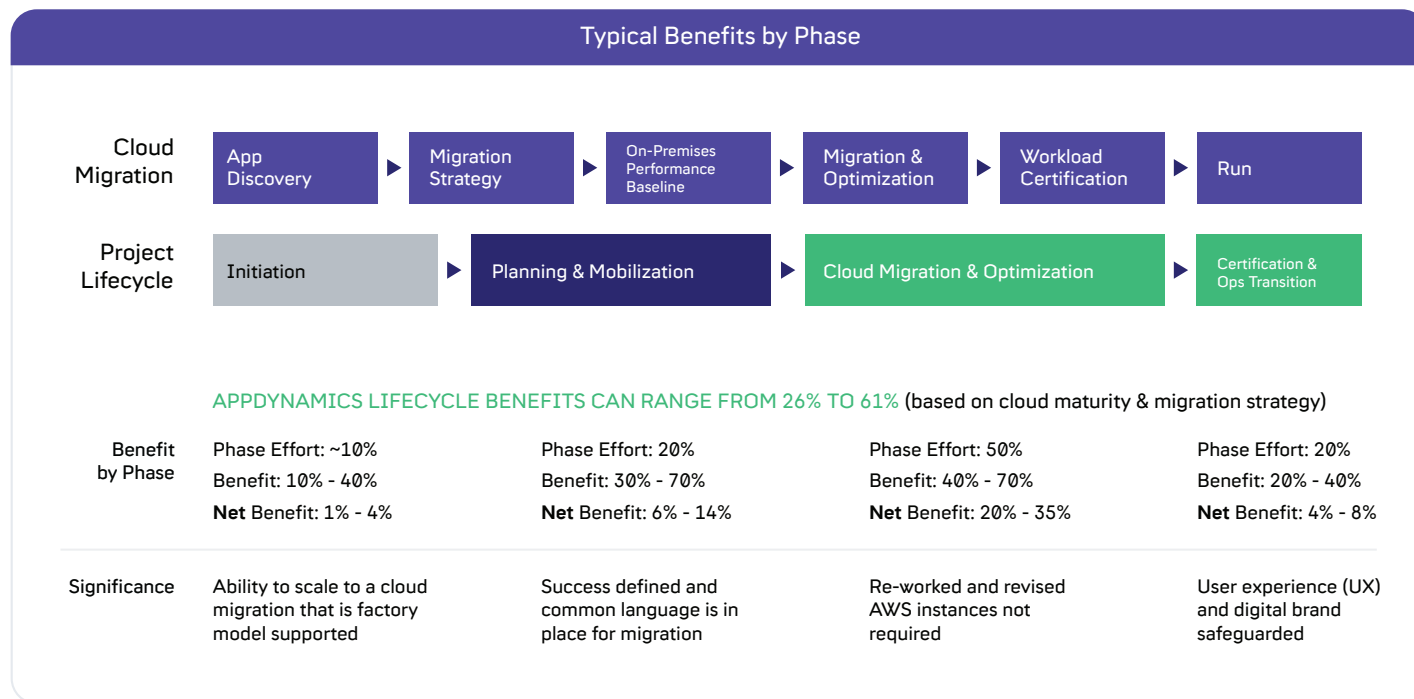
Typical Benefits by Phase

Cloud Migration

App Discovery

Migration Strategy

On-Premises Performance Baseline

Migration & Optimization

Workload Certification

Run

Project Lifecycle

Initiation

Planning & Mobilization

Cloud Migration & Optimization

Certification & Ops Transition

APPDYNAMICS LIFECYCLE BENEFITS CAN RANGE FROM 26% TO 61% (based on cloud maturity & migration strategy)

| Benefit by Phase | Phase Effort: ~10%<br>Benefit: 10% - 40%<br>**Net** Benefit: 1% - 4% | Phase Effort: 20%<br>Benefit: 30% - 70%<br>**Net** Benefit: 6% - 14% | Phase Effort: 50%<br>Benefit: 40% - 70%<br>**Net** Benefit: 20% - 35% | Phase Effort: 20%<br>Benefit: 20% - 40%<br>**Net** Benefit: 4% - 8% |
|---|---|---|---|---|
| Significance | Ability to scale to a cloud migration that is factory model supported | Success defined and common language is in place for migration | Re-worked and revised AWS instances not required | User experience (UX) and digital brand safeguarded |